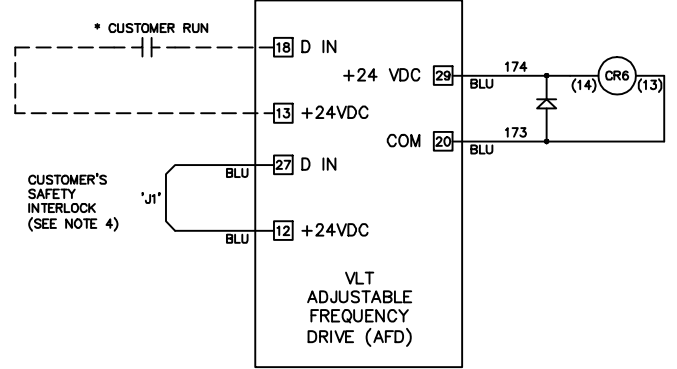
* CUSTOMER RUN

18 D IN

13 +24VDC

+24 VDC 29

BLU

174

(14) CR6 (13)

COM 20

BLU

173

CUSTOMER'S SAFETY INTERLOCK (SEE NOTE 4)

'J1'

BLU

27 D IN

BLU

12 +24VDC

VLT ADJUSTABLE FREQUENCY DRIVE (AFD)